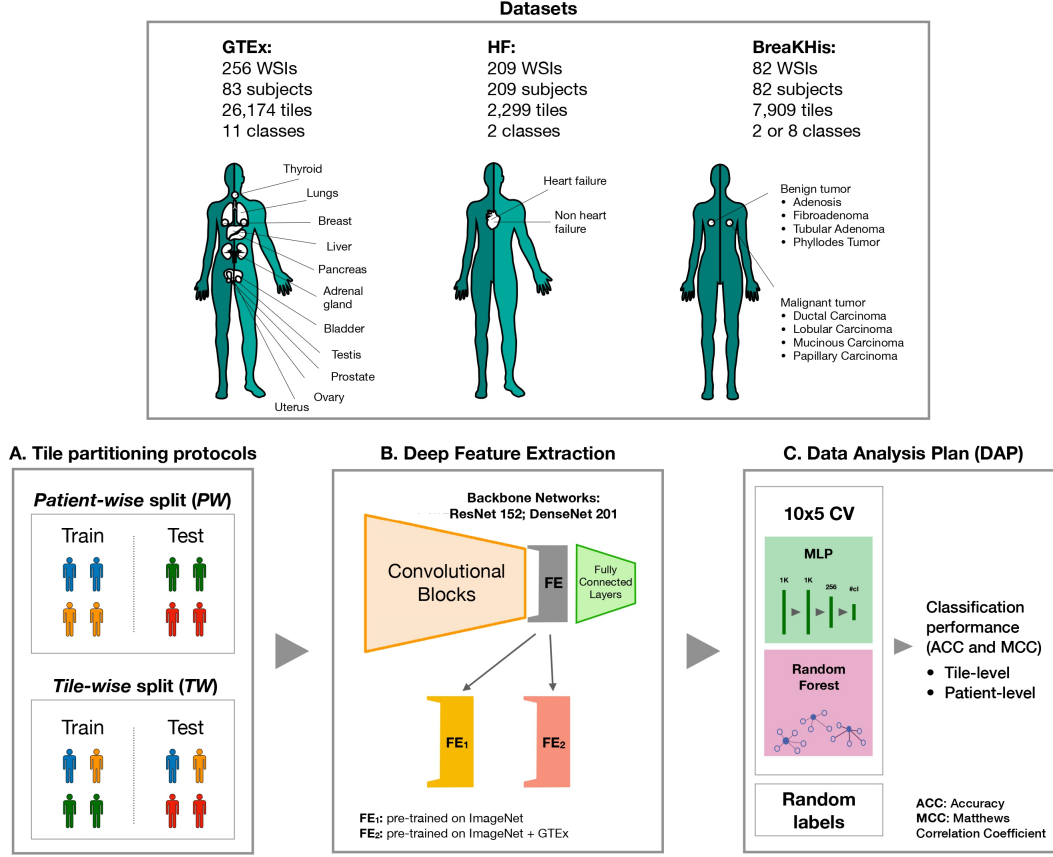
Datasets

GTEx:
256 WSIs
83 subjects
26,174 tiles
11 classes

Thyroid
Lungs
Breast
Liver
Pancreas
Adrenal gland
Bladder
Testis
Prostate
Ovary
Uterus

HF:
209 WSIs
209 subjects
2,299 tiles
2 classes

Heart failure
Non heart failure

BreaKHis:
82 WSIs
82 subjects
7,909 tiles
2 or 8 classes

Benign tumor
• Adenosis
• Fibroadenoma
• Tubular Adenoma
• Phyllodes Tumor

Malignant tumor
• Ductal Carcinoma
• Lobular Carcinoma
• Mucinous Carcinoma
• Papillary Carcinoma

A. Tile partitioning protocols

Patient-wise split (PW)

Train Test

Tile-wise split (TW)

Train Test

B. Deep Feature Extraction

Backbone Networks:
ResNet 152; DenseNet 201

Convolutional Blocks

FE

Fully Connected Layers

$FE_1$

$FE_2$

$FE_1$: pre-trained on ImageNet
$FE_2$: pre-trained on ImageNet + GTEx

C. Data Analysis Plan (DAP)

10x5 CV

MLP

1K 1K 256 #cl

Random Forest

Random labels

Classification performance (ACC and MCC)
• Tile-level
• Patient-level

ACC: Accuracy
MCC: Matthews Correlation Coefficient